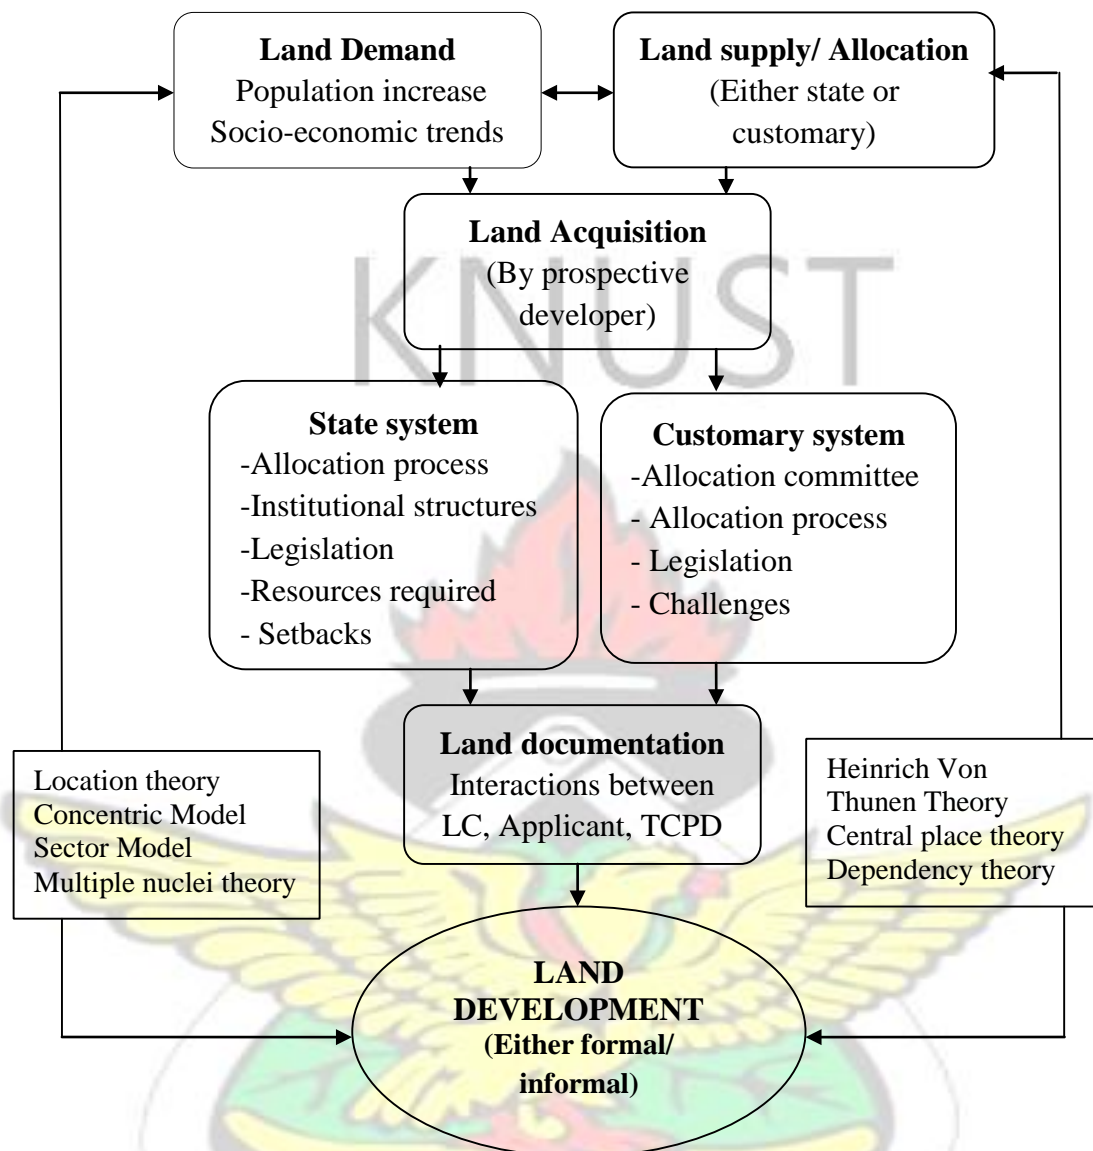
**Land Demand**
Population increase
Socio-economic trends

**Land supply/ Allocation**
(Either state or customary)

**Land Acquisition**
(By prospective developer)

KNUST

**State system**
-Allocation process
-Institutional structures
-Legislation
-Resources required
- Setbacks

**Customary system**
-Allocation committee
- Allocation process
- Legislation
- Challenges

Location theory
Concentric Model
Sector Model
Multiple nuclei theory

**Land documentation**
Interactions between LC, Applicant, TCPD

Heinrich Von Thunen Theory
Central place theory
Dependency theory

**LAND DEVELOPMENT**
**(Either formal/ informal)**